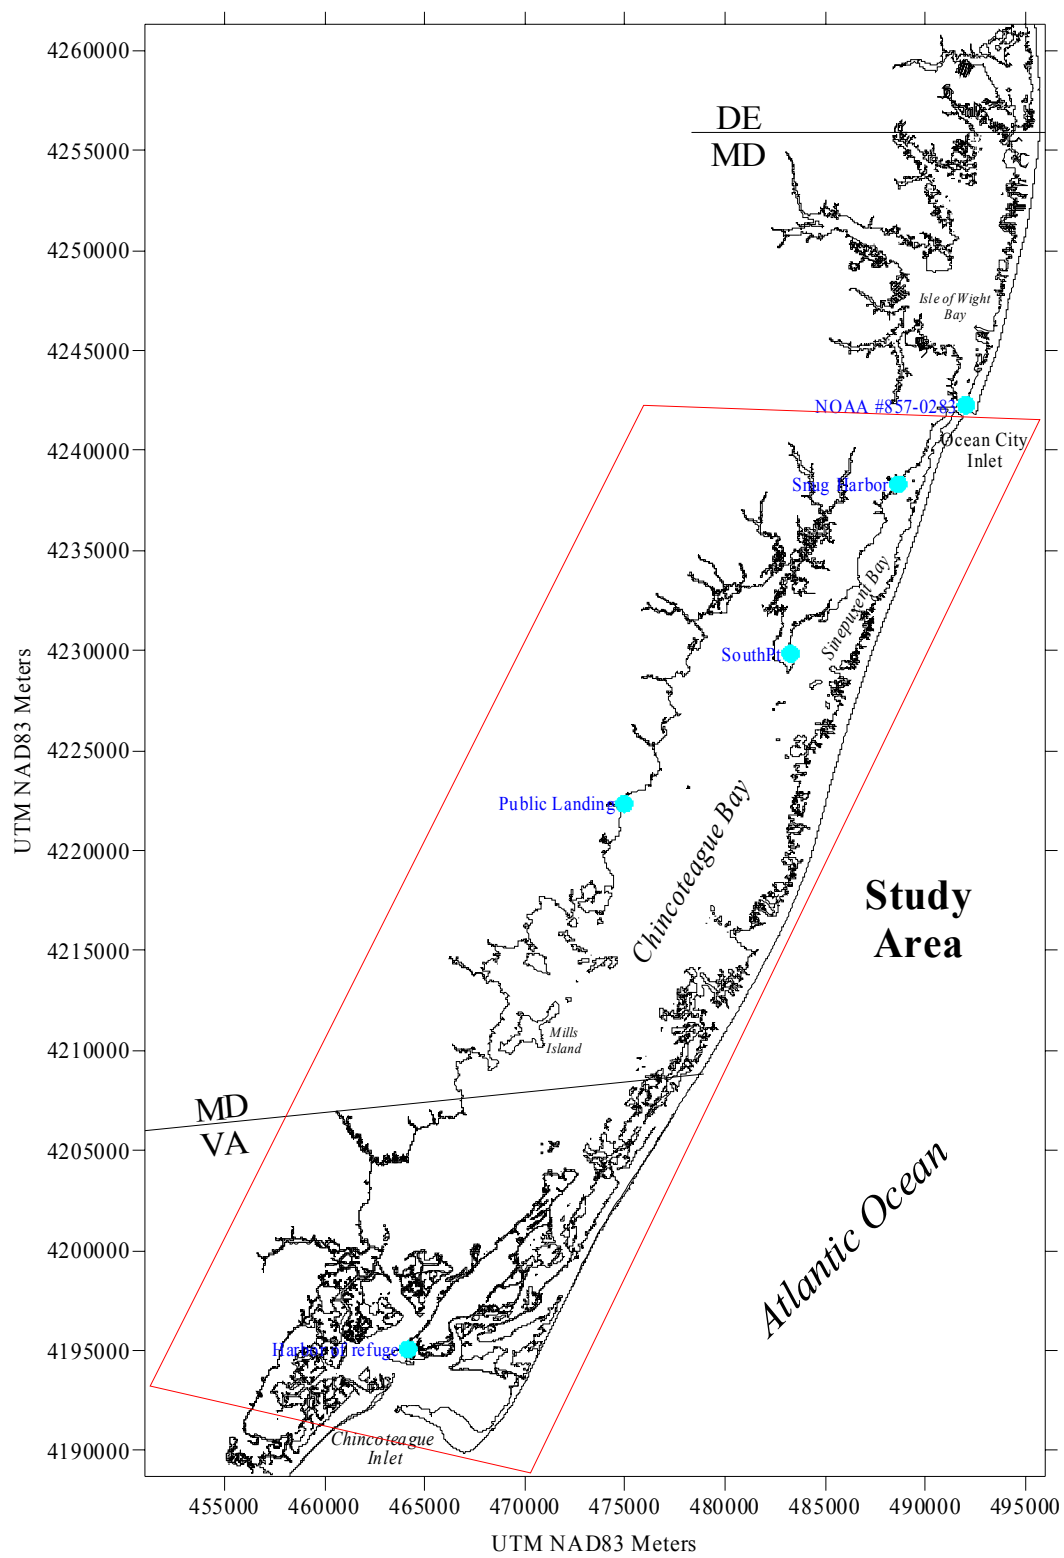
4260000
4255000
4250000
4245000
4240000
4235000
4230000
4225000
4220000
4215000
4210000
4205000
4200000
4195000
4190000

UTM NAD83 Meters

DE
MD

Isle of Wight Bay

NOAA #857-0283

Ocean City Inlet

Snug Harbor

Sinepuxent Bay

SouthPt

Public Landing

Chincoteague Bay

Study Area

Mills Island

MD
VA

Atlantic Ocean

Harbor of refuge

Chincoteague Inlet

455000 460000 465000 470000 475000 480000 485000 490000 495000

UTM NAD83 Meters